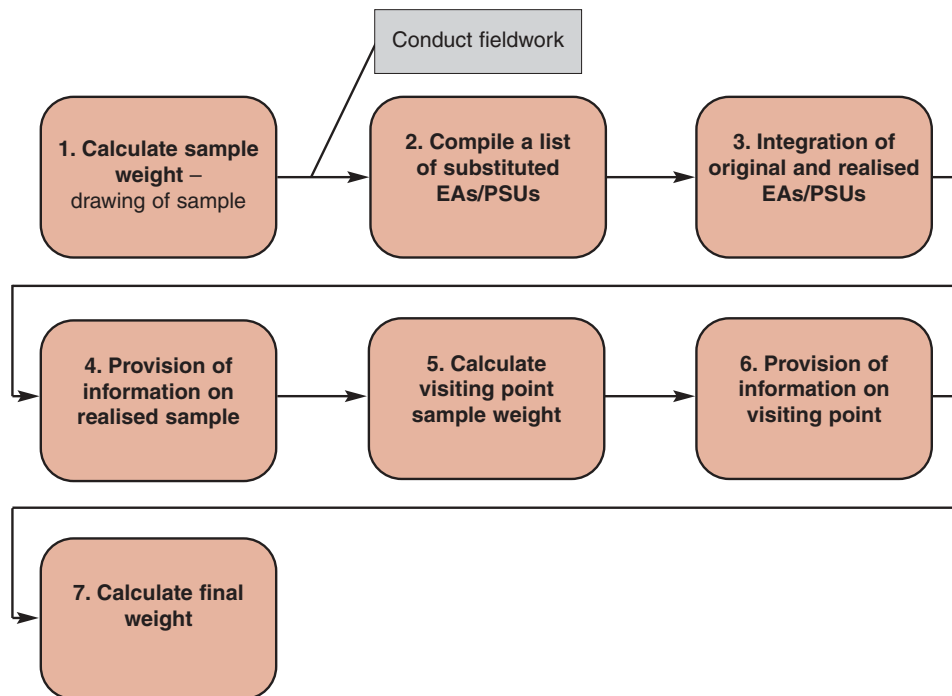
Conduct fieldwork

1. Calculate sample weight – drawing of sample

2. Compile a list of substituted EAs/PSUs

3. Integration of original and realised EAs/PSUs

4. Provision of information on realised sample

5. Calculate visiting point sample weight

6. Provision of information on visiting point

7. Calculate final weight